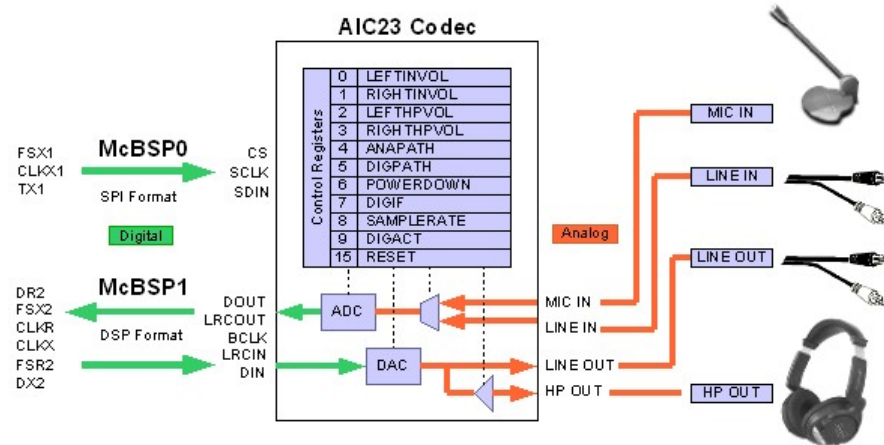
AIC23 Codec

Control Registers

| | |
|---|---|
| 0 | LEFTINVOL |
| 1 | RIGHTINVOL |
| 2 | LEFTHPVOL |
| 3 | RIGHTHPVOL |
| 4 | ANAPATH |
| 5 | DIGPATH |
| 6 | POWERDOWN |
| 7 | DIGIF |
| 8 | SAMPLERATE |
| 9 | DIGACT |
| 15 | RESET |

FSX1
CLKX1
TX1

McBSP0

SPI Format

CS
SCLK
SDIN

Digital

DR2
FSX2
CLKR
CLKX
FSR2
DX2

McBSP1

DSP Format

DOUT
LRCOUT
BCLK
LRCIN
DIN

ADC

DAC

Analog

MIC IN

LINE IN

LINE OUT

MIC IN

LINE IN

LINE OUT

HP OUT

HP OUT